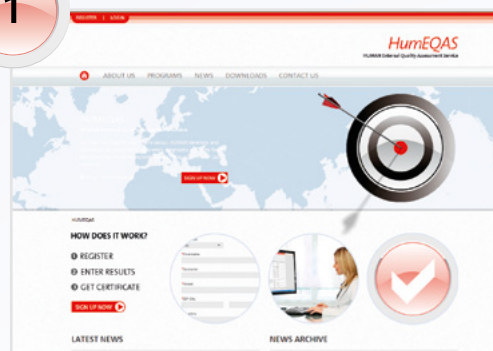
1

REGISTER | LOGIN

HumEQAS
HUMAN External Quality Assessment Service

ABOUT US PROGRAMS NEWS DOWNLOADS CONTACT US

SIGN UP NOW

HumEQAS

HOW DOES IT WORK?

1 REGISTER
2 ENTER RESULTS
3 GET CERTIFICATE

SIGN UP NOW

LATEST NEWS

NEWS ARCHIVE